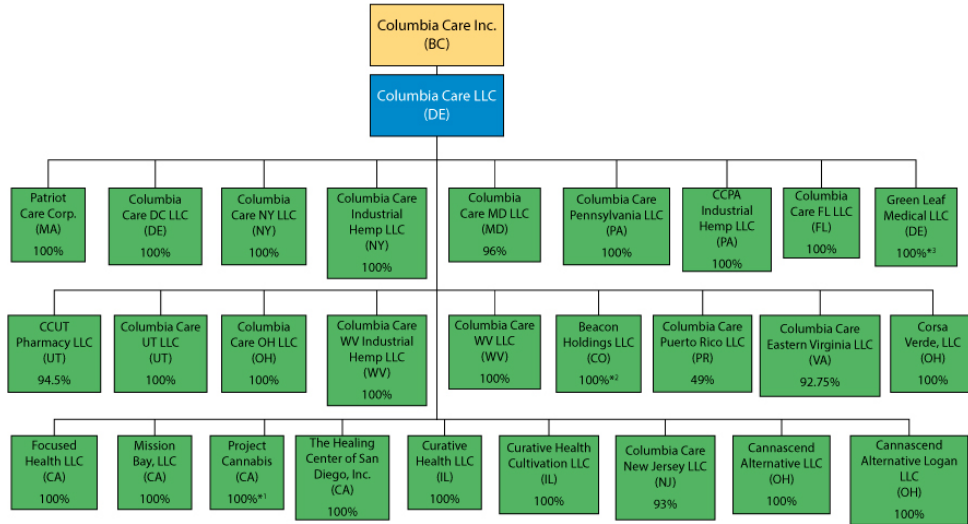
Columbia Care Inc.
(BC)

Columbia Care LLC
(DE)

Patriot Care Corp.
(MA)
100%

Columbia Care DC LLC
(DE)
100%

Columbia Care NY LLC
(NY)
100%

Columbia Care Industrial Hemp LLC
(NY)
100%

Columbia Care MD LLC
(MD)
96%

Columbia Care Pennsylvania LLC
(PA)
100%

CCPA Industrial Hemp LLC
(PA)
100%

Columbia Care FL LLC
(FL)
100%

Green Leaf Medical LLC
(DE)
100%*3

CCUT Pharmacy LLC
(UT)
94.5%

Columbia Care UT LLC
(UT)
100%

Columbia Care OH LLC
(OH)
100%

Columbia Care WV Industrial Hemp LLC
(WV)
100%

Columbia Care WV LLC
(WV)
100%

Beacon Holdings LLC
(CO)
100%*2

Columbia Care Puerto Rico LLC
(PR)
49%

Columbia Care Eastern Virginia LLC
(VA)
92.75%

Corsa Verde, LLC
(OH)
100%

Focused Health LLC
(CA)
100%

Mission Bay, LLC
(CA)
100%

Project Cannabis
(CA)
100%*1

The Healing Center of San Diego, Inc.
(CA)
100%

Curative Health LLC
(IL)
100%

Curative Health Cultivation LLC
(IL)
100%

Columbia Care New Jersey LLC
(NJ)
93%

Cannascend Alternative LLC
(OH)
100%

Cannascend Alternative Logan LLC
(OH)
100%